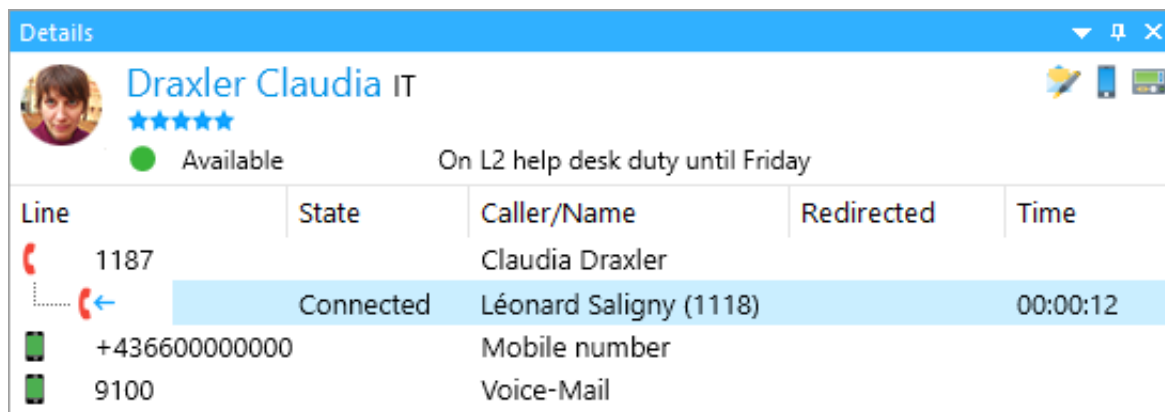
Details

Draxler Claudia IT

Available On L2 help desk duty until Friday

| Line | State | Caller/Name | Redirected | Time |
|---|---|---|---|---|
| 1187 | | Claudia Draxler | | |
| ← | Connected | Léonard Saligny (1118) | | 00:00:12 |
| +436600000000 | | Mobile number | | |
| 9100 | | Voice-Mail | | |